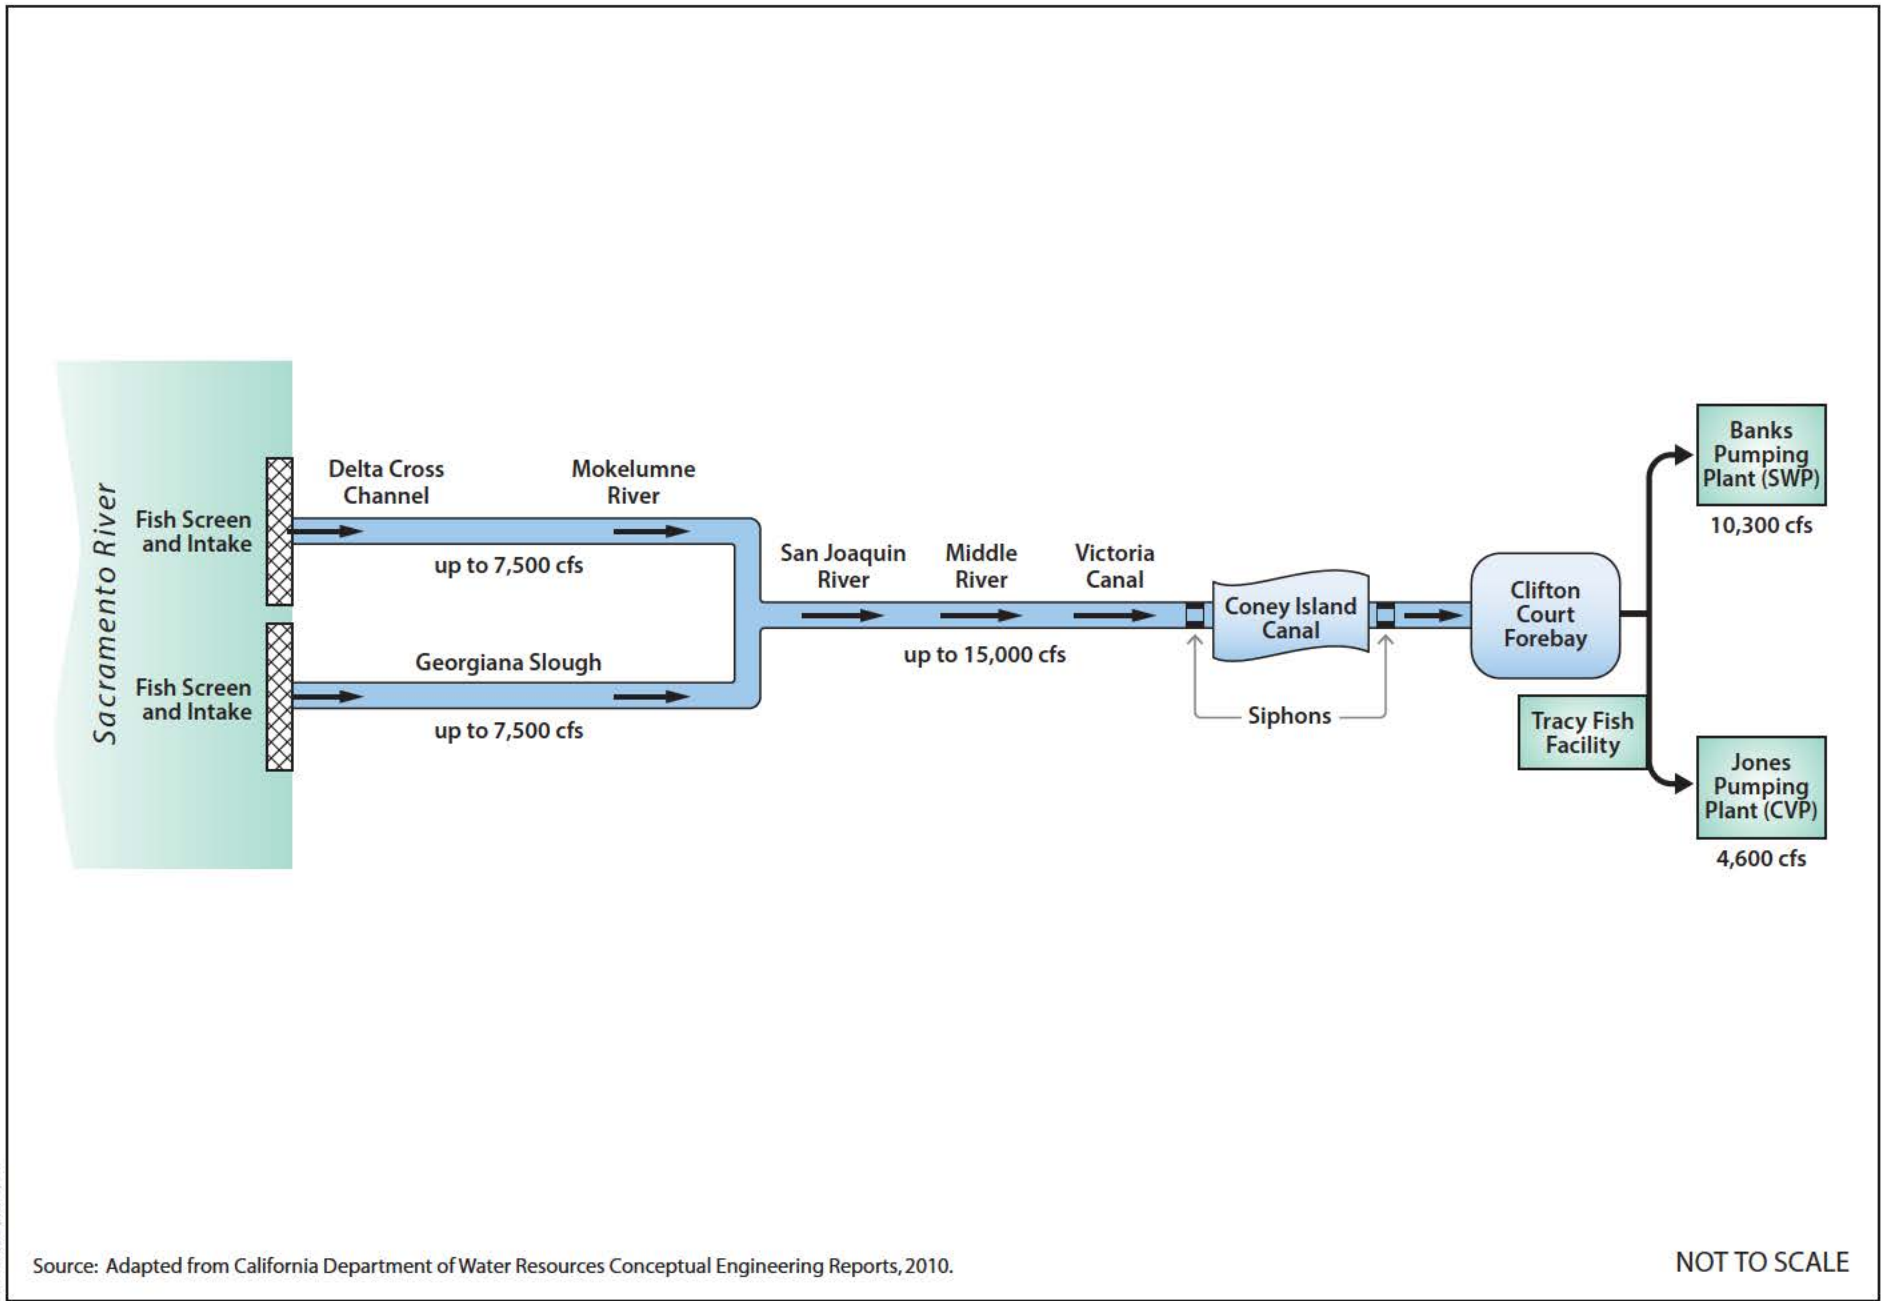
Sacramento River

Fish Screen and Intake

Fish Screen and Intake

Delta Cross Channel

Mokelumne River

up to 7,500 cfs

Georgiana Slough

up to 7,500 cfs

San Joaquin River

Middle River

Victoria Canal

up to 15,000 cfs

Coney Island Canal

Siphons

Clifton Court Forebay

Tracy Fish Facility

Banks Pumping Plant (SWP)

10,300 cfs

Jones Pumping Plant (CVP)

4,600 cfs

Source: Adapted from California Department of Water Resources Conceptual Engineering Reports, 2010.

NOT TO SCALE